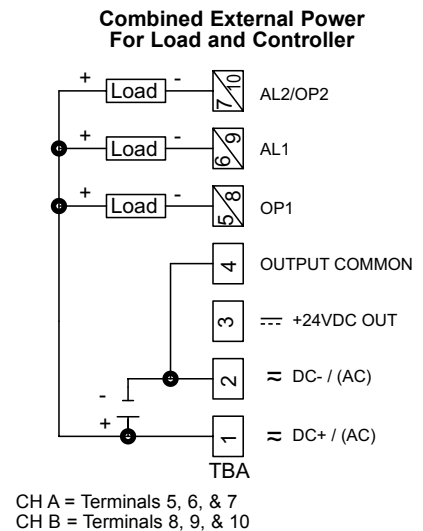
Combined External Power
For Load and Controller

+ Load - 7 10 AL2/OP2

+ Load - 6 9 AL1

+ Load - 5 8 OP1

4 OUTPUT COMMON

3 ⎓ +24VDC OUT

- 2 ≈ DC- / (AC)

+ 1 ≈ DC+ / (AC)

TBA

CH A = Terminals 5, 6, & 7
CH B = Terminals 8, 9, & 10